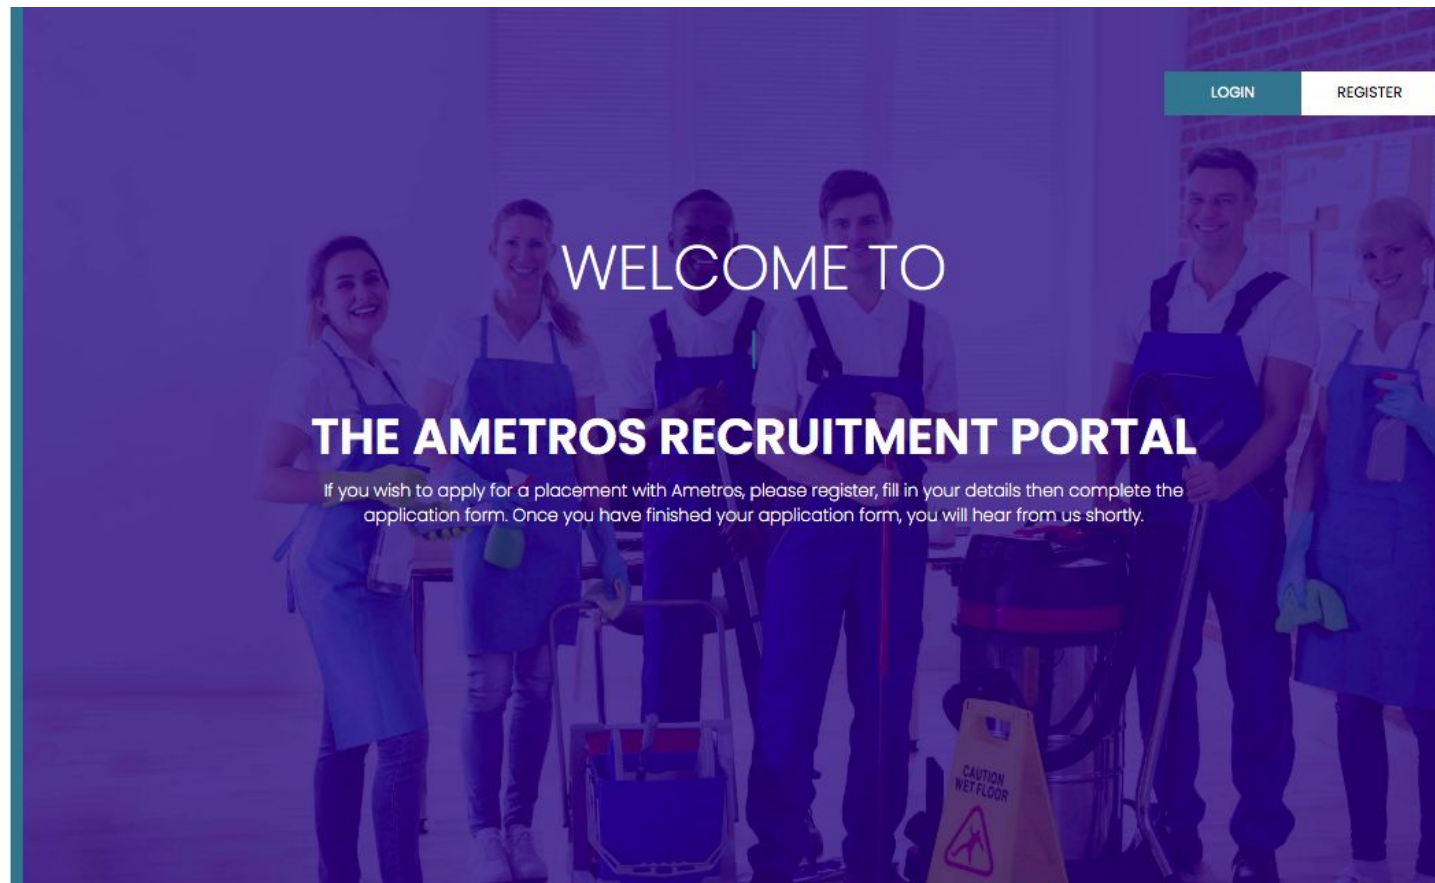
LOGIN

REGISTER

WELCOME TO

THE AMETROS RECRUITMENT PORTAL

If you wish to apply for a placement with Ametros, please register, fill in your details then complete the application form. Once you have finished your application form, you will hear from us shortly.

CAUTION WET FLOOR